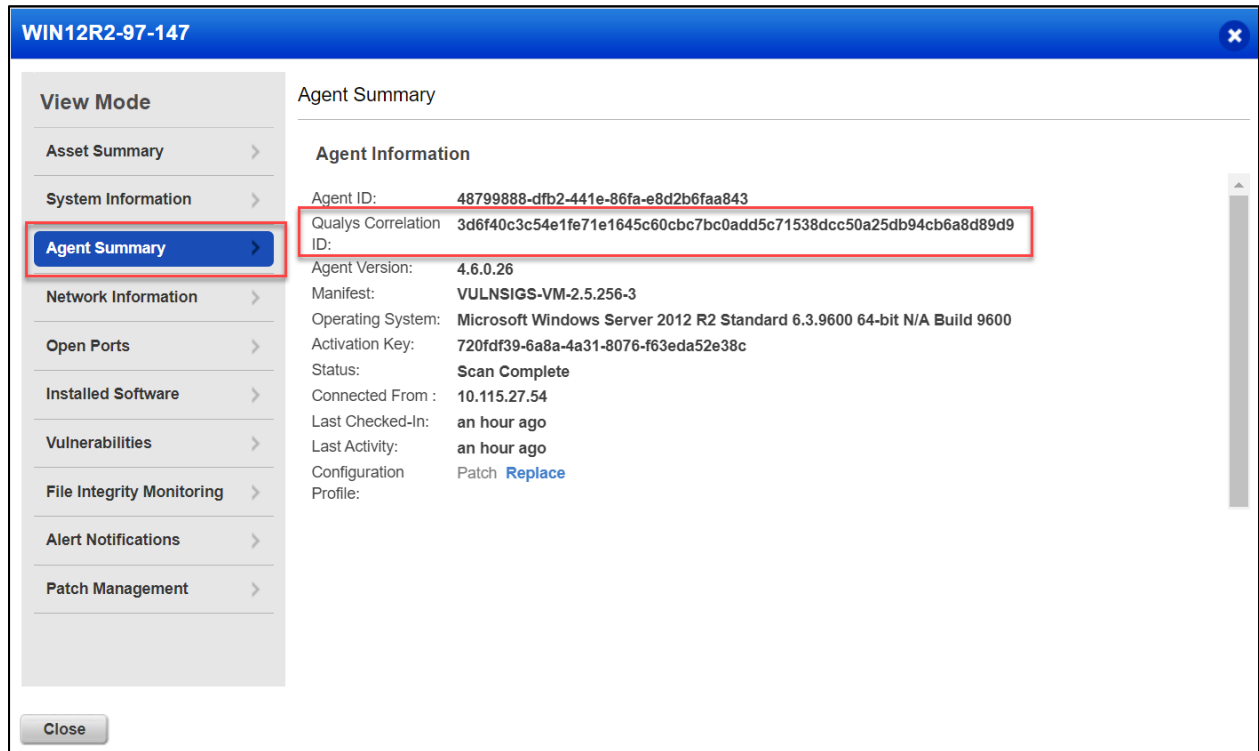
WIN12R2-97-147

View Mode

Asset Summary

System Information

Agent Summary

Network Information

Open Ports

Installed Software

Vulnerabilities

File Integrity Monitoring

Alert Notifications

Patch Management

Agent Summary

Agent Information

| | |
|---|---|
| Agent ID: | 48799888-dfb2-441e-86fa-e8d2b6faa843 |
| Qualys Correlation ID: | 3d6f40c3c54e1fe71e1645c60cbc7bc0add5c71538dcc50a25db94cb6a8d89d9 |
| Agent Version: | 4.6.0.26 |
| Manifest: | VULNSIGS-VM-2.5.256-3 |
| Operating System: | Microsoft Windows Server 2012 R2 Standard 6.3.9600 64-bit N/A Build 9600 |
| Activation Key: | 720fdf39-6a8a-4a31-8076-f63eda52e38c |
| Status: | Scan Complete |
| Connected From : | 10.115.27.54 |
| Last Checked-In: | an hour ago |
| Last Activity: | an hour ago |
| Configuration Profile: | Patch Replace |

Close